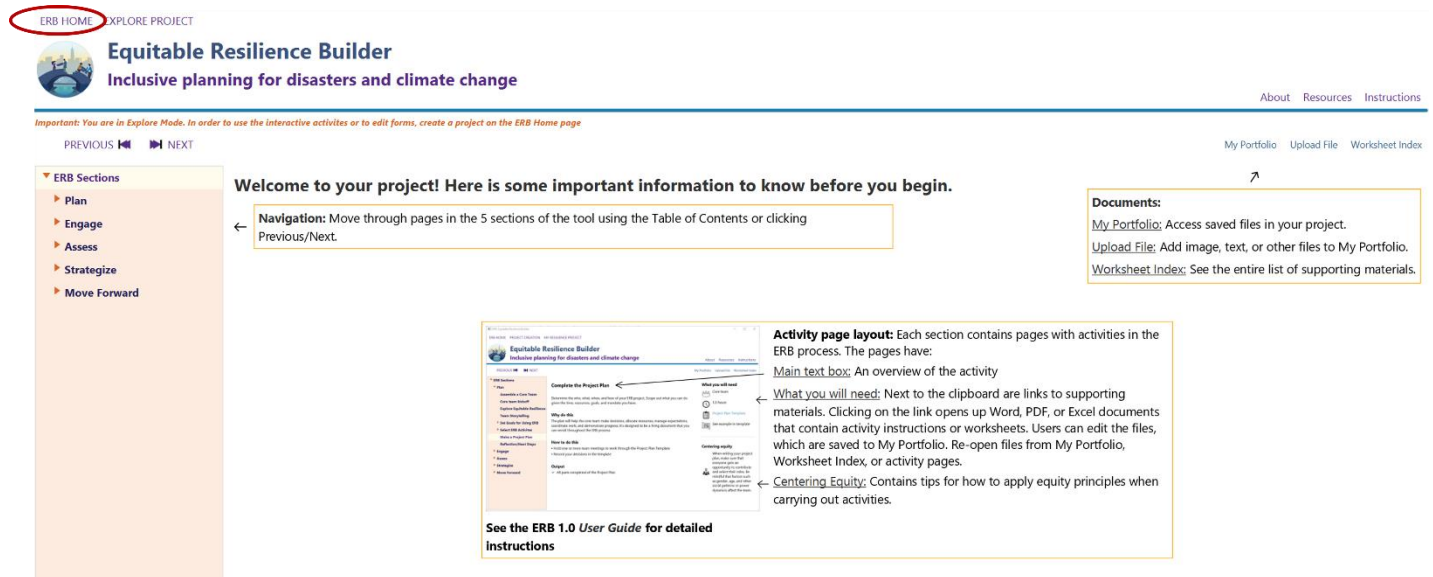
ERB HOME EXPLORE PROJECT

Equitable Resilience Builder

Inclusive planning for disasters and climate change

About Resources Instructions

Important: You are in Explore Mode. In order to use the interactive activites or to edit forms, create a project on the ERB Home page

PREVIOUS NEXT

My Portfolio Upload File Worksheet Index

ERB Sections
Plan
Engage
Assess
Strategize
Move Forward

Welcome to your project! Here is some important information to know before you begin.

Navigation: Move through pages in the 5 sections of the tool using the Table of Contents or clicking Previous/Next.

Documents:
My Portfolio: Access saved files in your project.
Upload File: Add image, text, or other files to My Portfolio.
Worksheet Index: See the entire list of supporting materials.

Equitable Resilience Builder
Inclusive planning for disasters and climate change
Complete the Project Plan
Why do this
How to do this
Output
What you will need
Centering equity

Activity page layout: Each section contains pages with activities in the ERB process. The pages have:
Main text box: An overview of the activity
What you will need: Next to the clipboard are links to supporting materials. Clicking on the link opens up Word, PDF, or Excel documents that contain activity instructions or worksheets. Users can edit the files, which are saved to My Portfolio. Re-open files from My Portfolio, Worksheet Index, or activity pages.
Centering Equity: Contains tips for how to apply equity principles when carrying out activities.

See the ERB 1.0 User Guide for detailed instructions